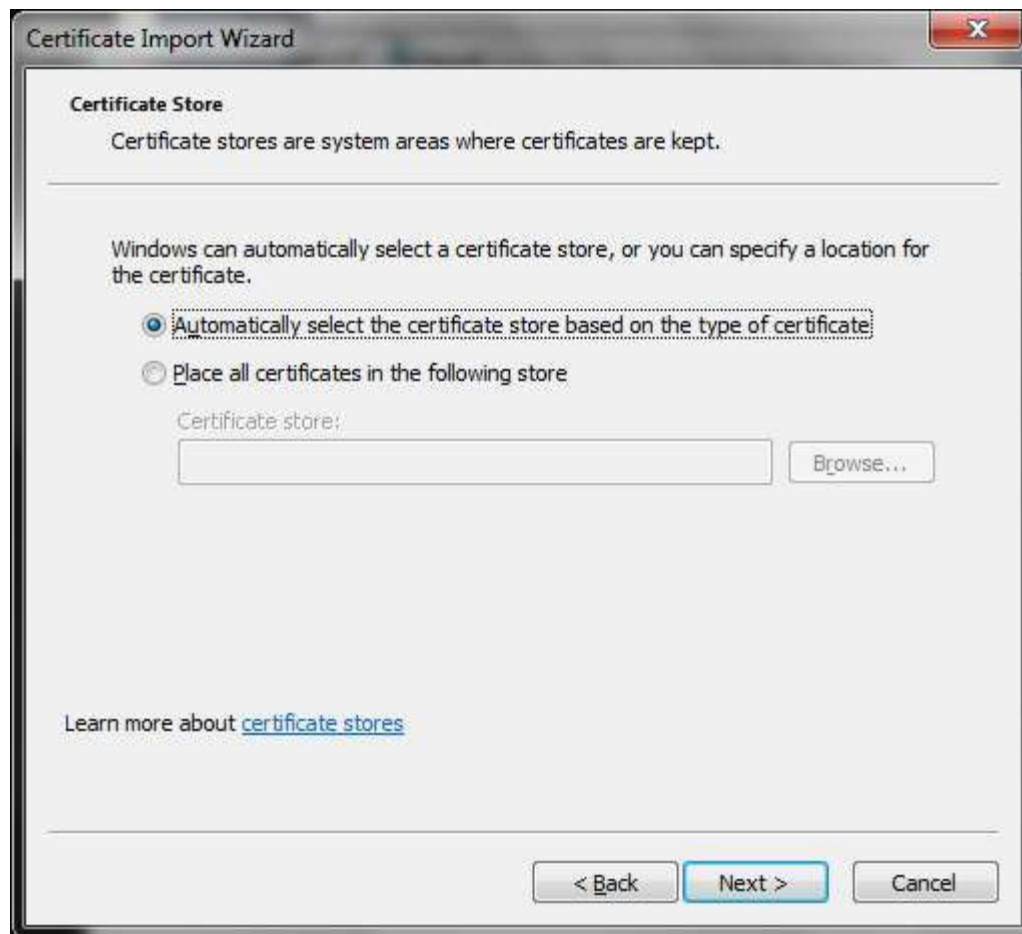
Certificate Import Wizard

Certificate Store

Certificate stores are system areas where certificates are kept.

Windows can automatically select a certificate store, or you can specify a location for the certificate.

Automatically select the certificate store based on the type of certificate

Place all certificates in the following store

Certificate store:

Browse...

Learn more about certificate stores

< Back

Next >

Cancel